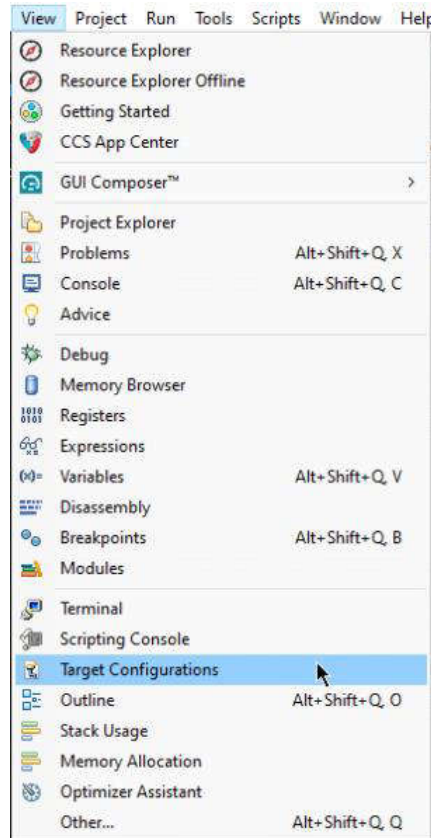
View Project Run Tools Scripts Window Help

Resource Explorer
Resource Explorer Offline
Getting Started
CCS App Center

GUI Composer™ >

Project Explorer
Problems Alt+Shift+Q, X
Console Alt+Shift+Q, C
Advice

Debug
Memory Browser
Registers
Expressions
Variables Alt+Shift+Q, V
Disassembly
Breakpoints Alt+Shift+Q, B
Modules

Terminal
Scripting Console
Target Configurations
Outline Alt+Shift+Q, O
Stack Usage
Memory Allocation
Optimizer Assistant
Other... Alt+Shift+Q, Q